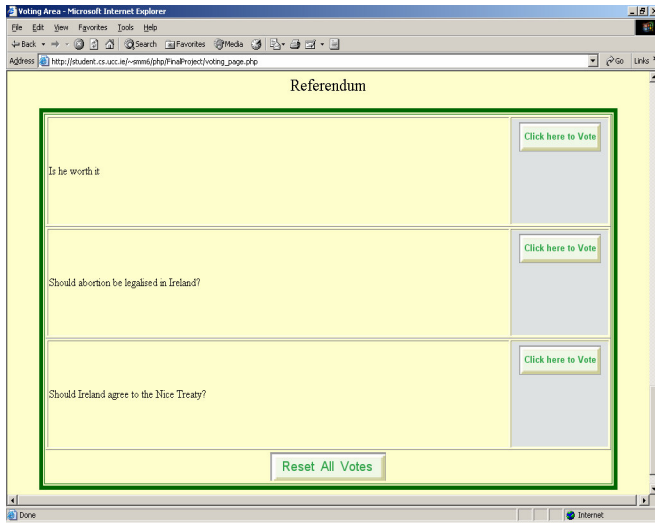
Voting Area - Microsoft Internet Explorer

File Edit View Favorites Tools Help

Back Search Favorites Media

Address http://student.cs.ucc.ie/~smm6/php/FinalProject/voting_page.php Go Links

Referendum

| Is he worth it | Click here to Vote |
|---|---|
| Should abortion be legalised in Ireland? | Click here to Vote |
| Should Ireland agree to the Nice Treaty? | Click here to Vote |

Reset All Votes

Done Internet